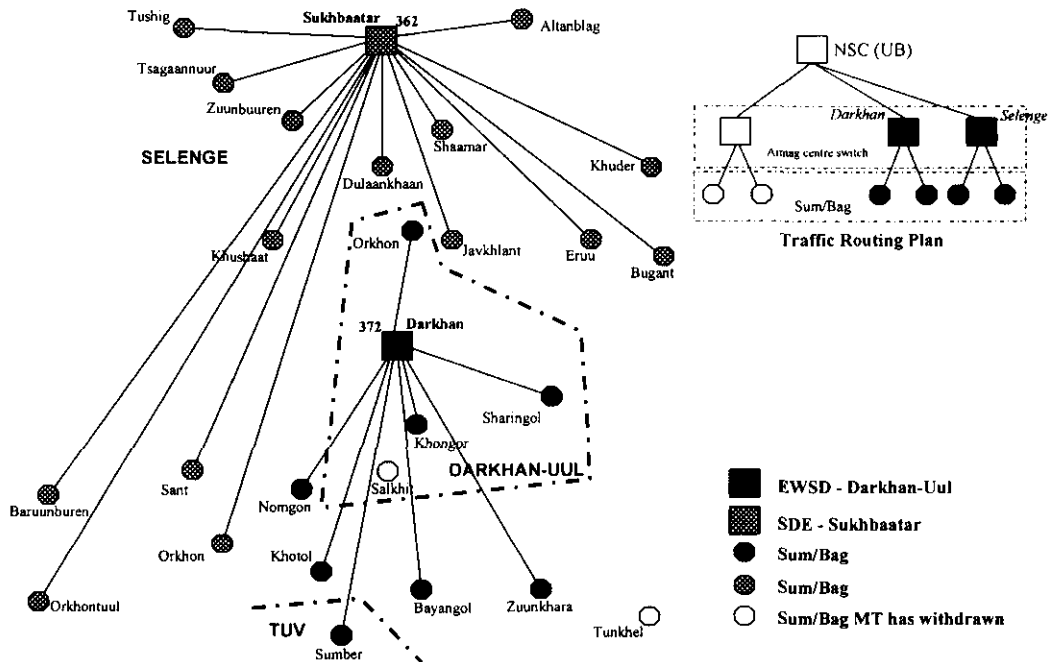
Tushig
Sukhbaatar 362
Altanblag
Tsagaannuur
Zuunbuuren
Shaamar
SELENGE
Dulaankhaan
Khuder
Orkhon
Khushaat
Javkhlant
Eruu
Bugant
372 Darkhan
Sharingol
Khongor
Sant
Salkhit
DARKHAN-UUL
Baruunburen
Nomgon
Orkhon
Khotol
Orkhontuul
Bayangol
Zuunkhara
TUV
Sumber
Tunkhel

NSC (UB)
Darkhan
Selenge
Aimag centre switch
Sum/Bag
Traffic Routing Plan

EWSD - Darkhan-Uul
SDE - Sukhbaatar
Sum/Bag
Sum/Bag
Sum/Bag MT has withdrawn